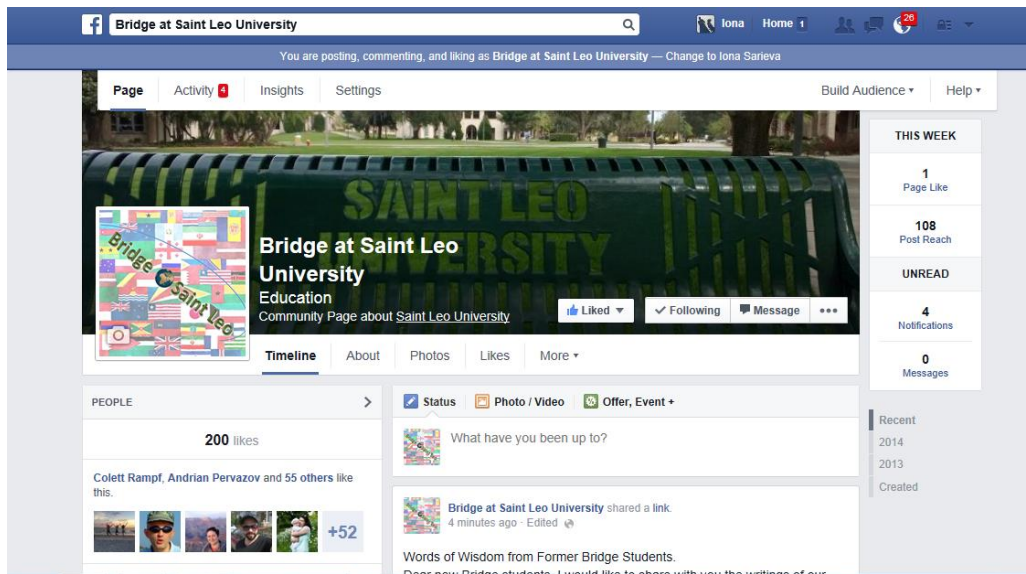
Bridge at Saint Leo University

Iona Home 1

26

You are posting, commenting, and liking as Bridge at Saint Leo University — Change to Iona Sarieva

Page Activity 4 Insights Settings

Build Audience ▾ Help ▾

SAINT LEO UNIVERSITY

Bridge Saint Leo

Bridge at Saint Leo University

Education

Community Page about Saint Leo University

Liked ▾ Following Message •••

Timeline About Photos Likes More ▾

THIS WEEK

1
Page Like

108
Post Reach

UNREAD

4
Notifications

0
Messages

PEOPLE

200 likes

Colett Rampf, Andrian Pervazov and 55 others like this.

+52

Status Photo / Video Offer, Event +

What have you been up to?

Bridge at Saint Leo University shared a link.
4 minutes ago · Edited

Words of Wisdom from Former Bridge Students.

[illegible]

Recent
2014
2013
Created